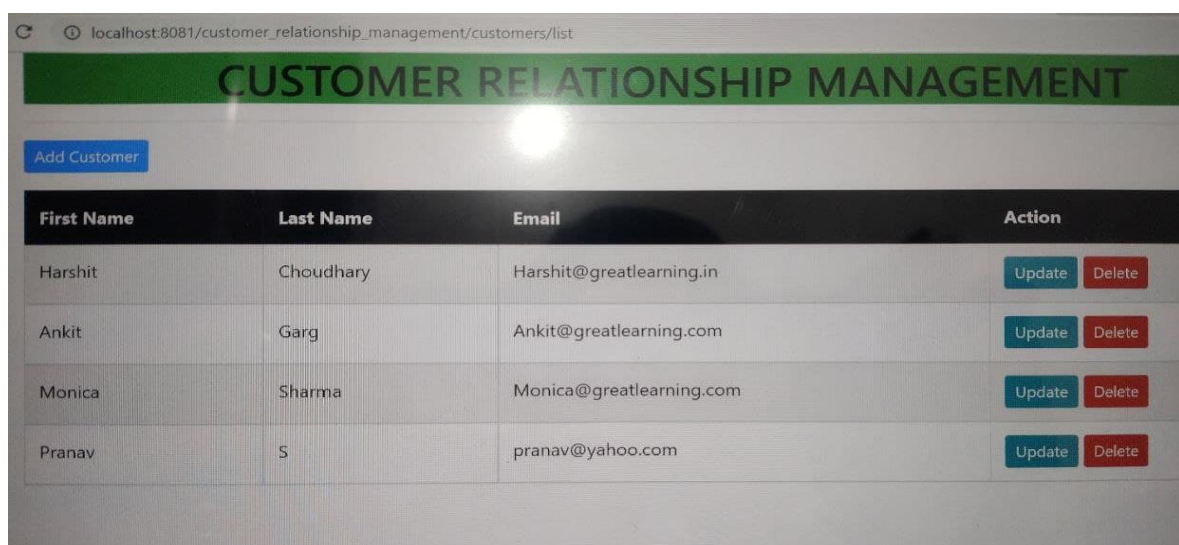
localhost:8081/customer_relationship_management/customers/list

CUSTOMER RELATIONSHIP MANAGEMENT

Add Customer

| First Name | Last Name | Email | Action |
|---|---|---|---|
| Harshit | Choudhary | Harshit@greatlearning.in | Update Delete |
| Ankit | Garg | Ankit@greatlearning.com | Update Delete |
| Monica | Sharma | Monica@greatlearning.com | Update Delete |
| Pranav | S | pranav@yahoo.com | Update Delete |